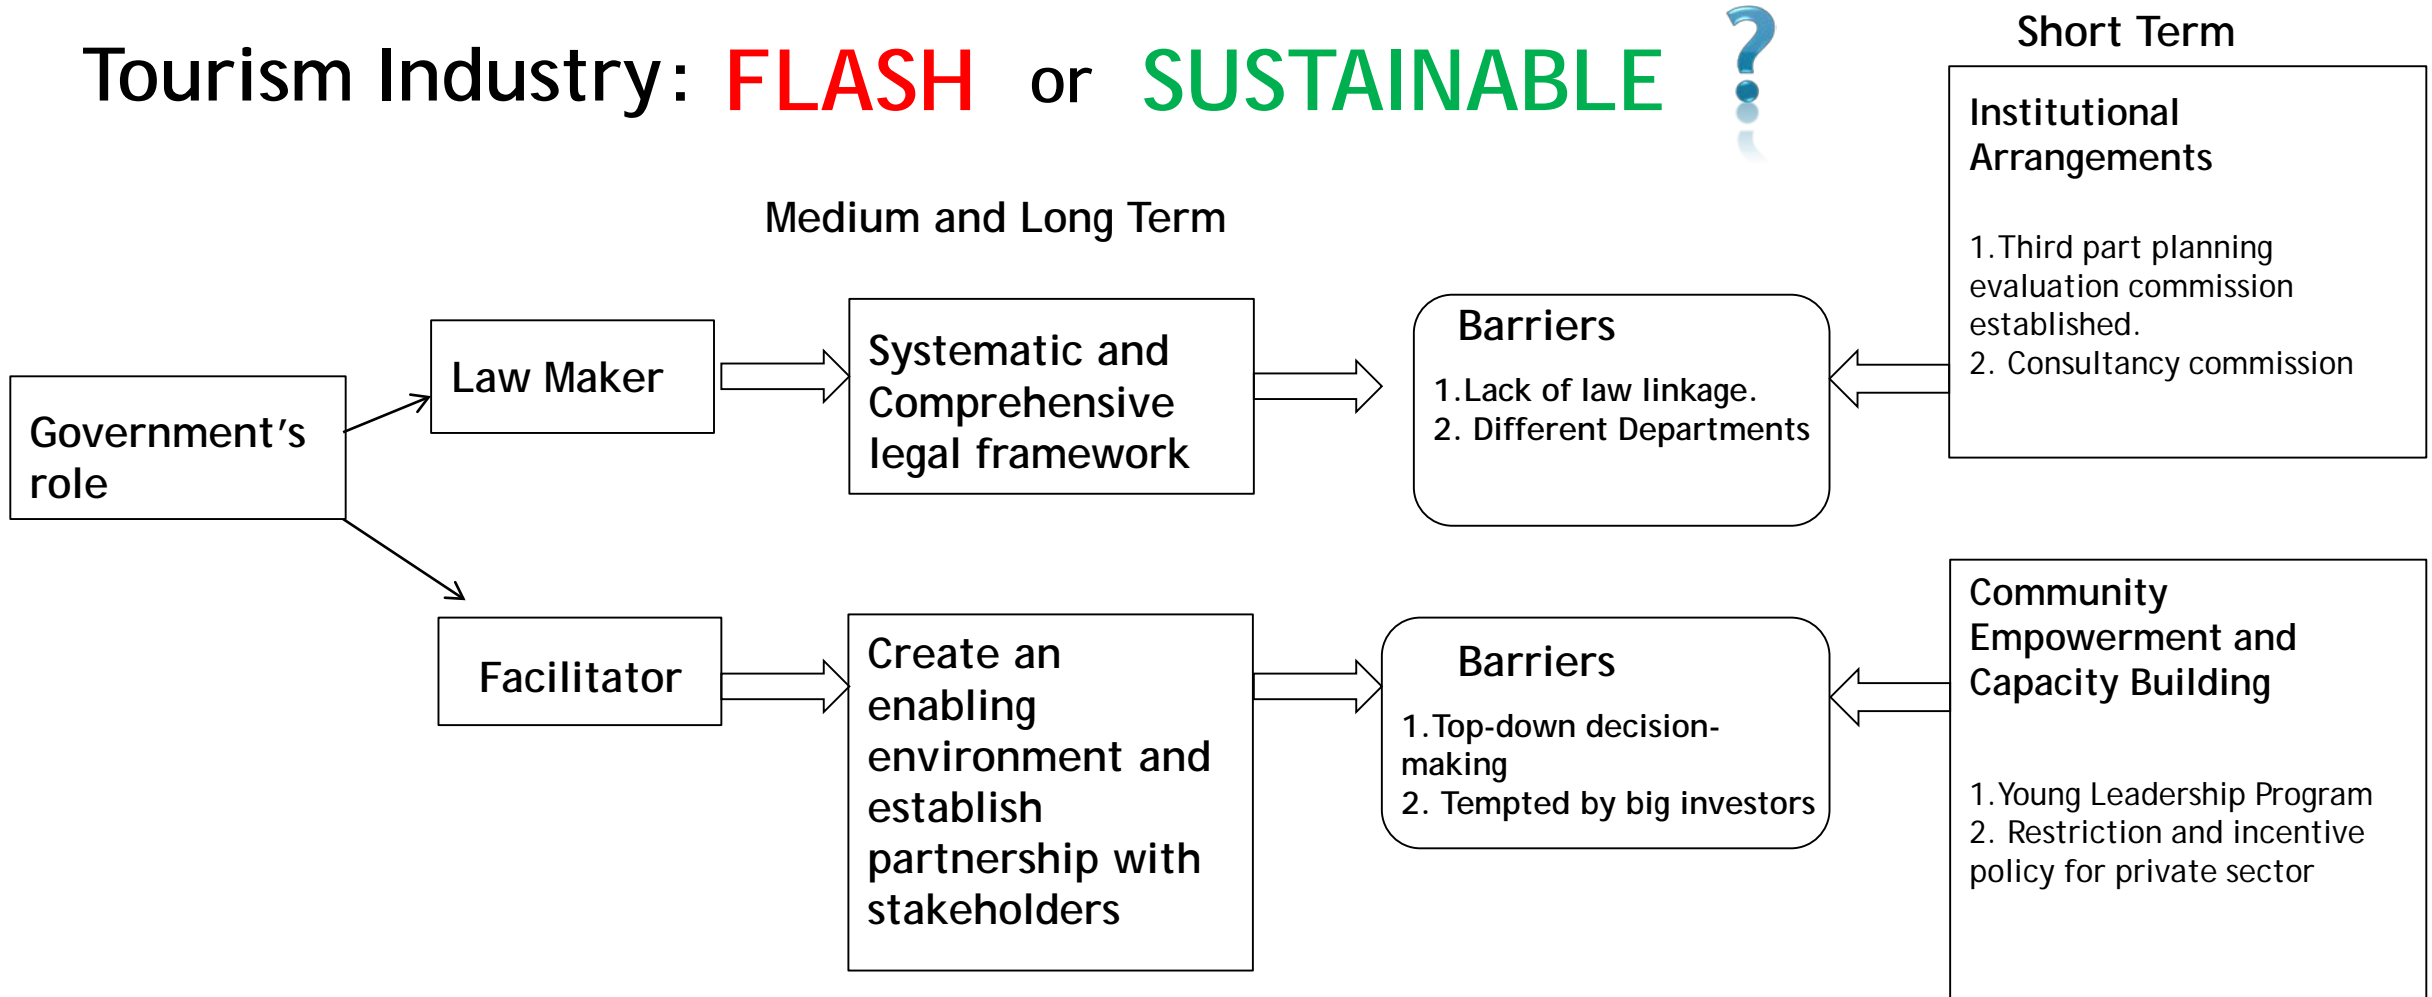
Tourism Industry: FLASH or SUSTAINABLE ?

Short Term

Medium and Long Term

Government's role

Law Maker

Systematic and Comprehensive legal framework

Barriers

1. Lack of law linkage.
2. Different Departments

Institutional Arrangements

1. Third part planning evaluation commission established.
2. Consultancy commission

Facilitator

Create an enabling environment and establish partnership with stakeholders

Barriers

1. Top-down decision-making
2. Tempted by big investors

Community Empowerment and Capacity Building

1. Young Leadership Program
2. Restriction and incentive policy for private sector